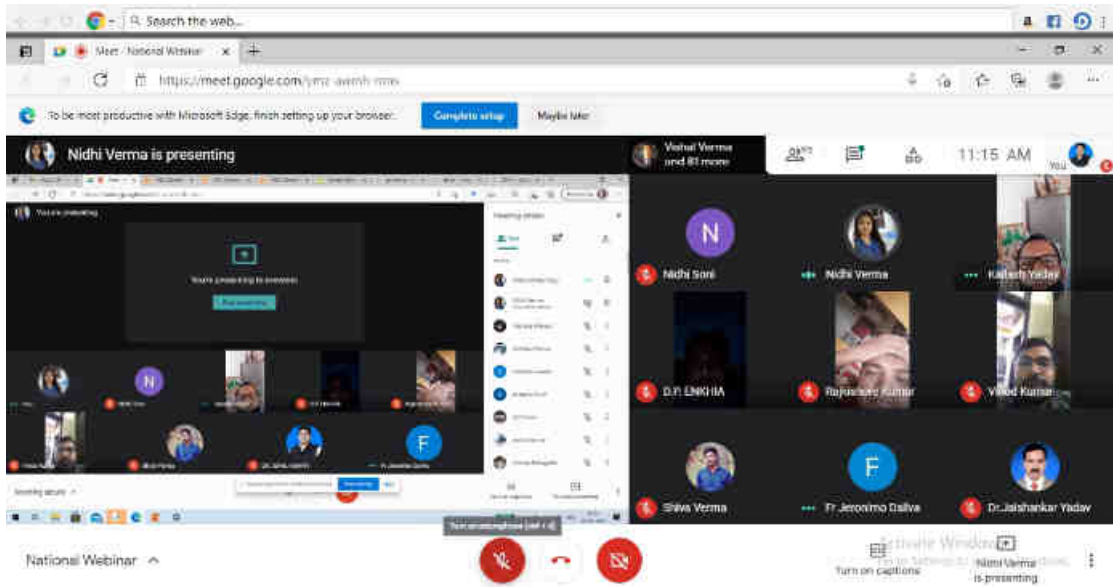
Search the web...

Meet - National Webinar ×

https://meet.google.com/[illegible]

To be most productive with Microsoft Edge, finish setting up your browser. Complete setup Maybe later

Nidhi Verma is presenting

Vishal Verma and 81 more

83

11:15 AM

You

You're presenting

You're presenting to everyone

Stop presenting

Meeting details

Nidhi Soni

Nidhi Verma

Kailash Yadav

D.R. LENKHIA

Rajnandan Kumar

Vinod Kumar

Shiva Verma

Fr Jeronimo Dsilva

Dr.Jaishankar Yadav

National Webinar ^

Turn on microphone (ctrl + d)

Turn on captions

Activate Windows
Go to Settings to activate Windows.

Nidhi Verma is presenting